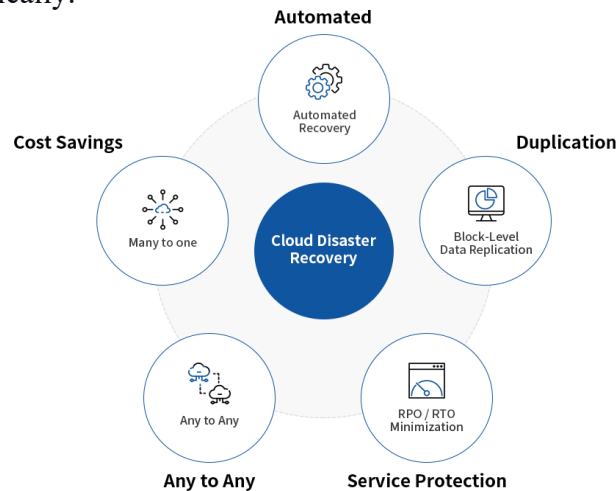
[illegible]ically:

Automated

Automated Recovery

Cost Savings

Duplication

Many to one

Cloud Disaster Recovery

Block-Level Data Replication

Any to Any

RPO / RTO Minimization

Any to Any

Service Protection